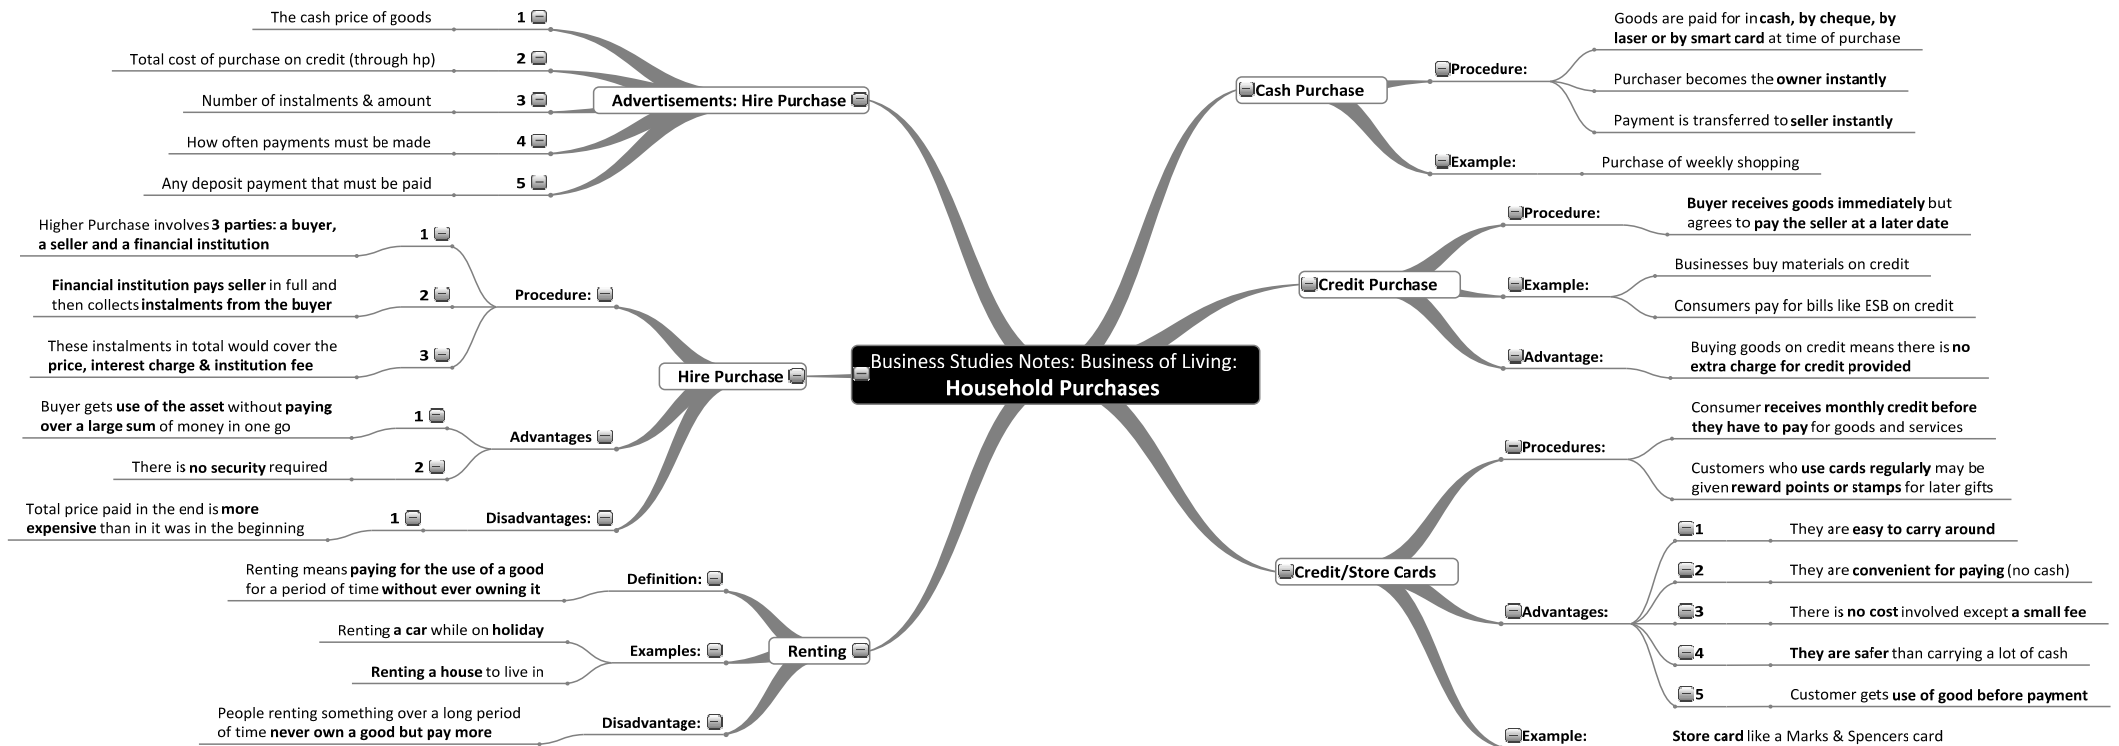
Business Studies Notes: Business of Living:
Household Purchases

Advertisements: Hire Purchase
1 The cash price of goods
2 Total cost of purchase on credit (through hp)
3 Number of instalments & amount
4 How often payments must be made
5 Any deposit payment that must be paid

Hire Purchase
Procedure:
1 Higher Purchase involves 3 parties: a buyer, a seller and a financial institution
2 Financial institution pays seller in full and then collects instalments from the buyer
3 These instalments in total would cover the price, interest charge & institution fee
Advantages
1 Buyer gets use of the asset without paying over a large sum of money in one go
2 There is no security required
Disadvantages:
1 Total price paid in the end is more expensive than in it was in the beginning

Renting
Definition: Renting means paying for the use of a good for a period of time without ever owning it
Examples:
Renting a car while on holiday
Renting a house to live in
Disadvantage: People renting something over a long period of time never own a good but pay more

Cash Purchase
Procedure:
Goods are paid for in cash, by cheque, by laser or by smart card at time of purchase
Purchaser becomes the owner instantly
Payment is transferred to seller instantly
Example: Purchase of weekly shopping

Credit Purchase
Procedure: Buyer receives goods immediately but agrees to pay the seller at a later date
Example:
Businesses buy materials on credit
Consumers pay for bills like ESB on credit
Advantage: Buying goods on credit means there is no extra charge for credit provided

Credit/Store Cards
Procedures:
Consumer receives monthly credit before they have to pay for goods and services
Customers who use cards regularly may be given reward points or stamps for later gifts
Advantages:
1 They are easy to carry around
2 They are convenient for paying (no cash)
3 There is no cost involved except a small fee
4 They are safer than carrying a lot of cash
5 Customer gets use of good before payment
Example: Store card like a Marks & Spencers card